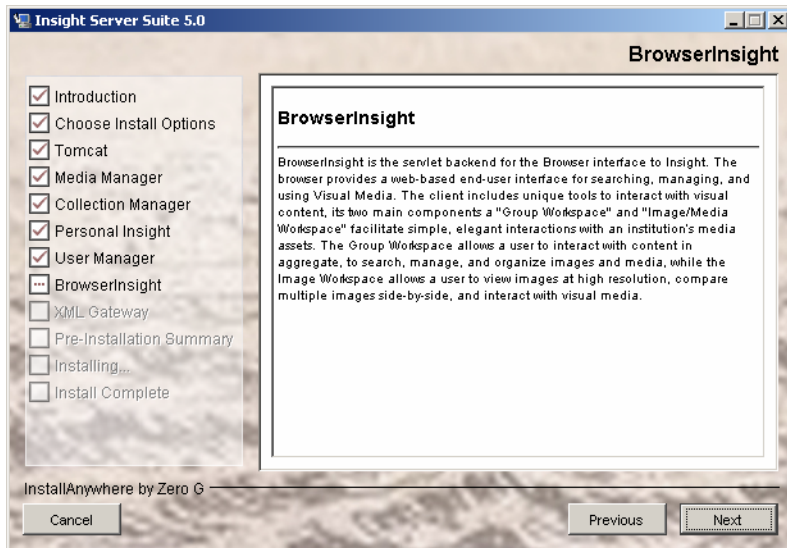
Insight Server Suite 5.0

BrowserInsight

Introduction
Choose Install Options
Tomcat
Media Manager
Collection Manager
Personal Insight
User Manager
BrowserInsight
XML Gateway
Pre-Installation Summary
Installing...
Install Complete

BrowserInsight

BrowserInsight is the servlet backend for the Browser interface to Insight. The browser provides a web-based end-user interface for searching, managing, and using Visual Media. The client includes unique tools to interact with visual content, its two main components a "Group Workspace" and "Image/Media Workspace" facilitate simple, elegant interactions with an institution's media assets. The Group Workspace allows a user to interact with content in aggregate, to search, manage, and organize images and media, while the Image Workspace allows a user to view images at high resolution, compare multiple images side-by-side, and interact with visual media.

InstallAnywhere by Zero G

Cancel

Previous

Next